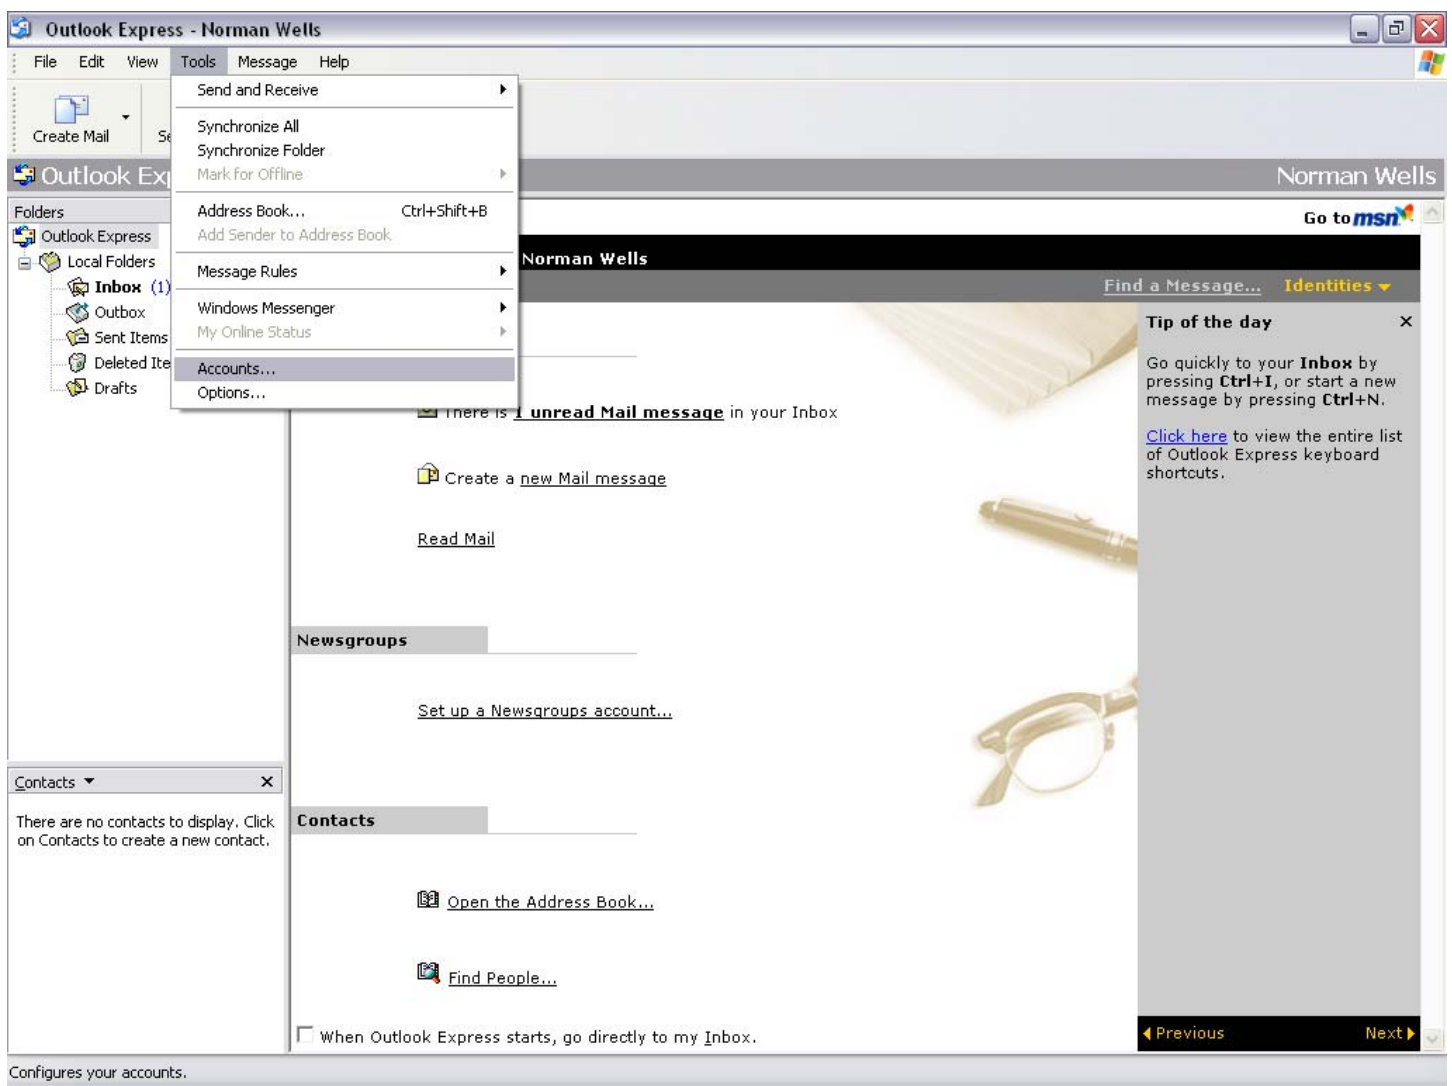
Outlook Express - Norman Wells

File Edit View Tools Message Help

Create Mail Se

Send and Receive

Synchronize All
Synchronize Folder
Mark for Offline

Address Book... Ctrl+Shift+B
Add Sender to Address Book

Message Rules

Windows Messenger
My Online Status

Accounts...
Options...

Outlook Ex

Norman Wells

Folders
Outlook Express
Local Folders
Inbox (1)
Outbox
Sent Items
Deleted Ite
Drafts

Go to msn

Norman Wells

Find a Message... Identities

There is 1 unread Mail message in your Inbox

Create a new Mail message

Read Mail

Newsgroups

Set up a Newsgroups account...

Contacts

Open the Address Book...

Find People...

When Outlook Express starts, go directly to my Inbox.

Tip of the day

Go quickly to your Inbox by pressing Ctrl+I, or start a new message by pressing Ctrl+N.

Click here to view the entire list of Outlook Express keyboard shortcuts.

Previous Next

Contacts

There are no contacts to display. Click on Contacts to create a new contact.

Configures your accounts.